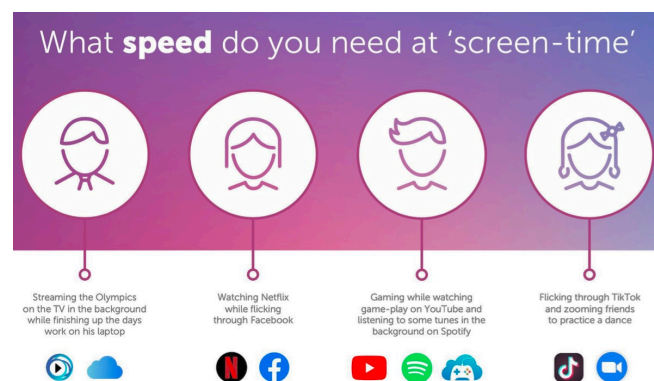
What **speed** do you need at 'screen-time'

Streaming the Olympics on the TV in the background while finishing up the days work on his laptop

Watching Netflix while flicking through Facebook

Gaming while watching game-play on YouTube and listening to some tunes in the background on Spotify

Flicking through TikTok and zooming friends to practice a dance